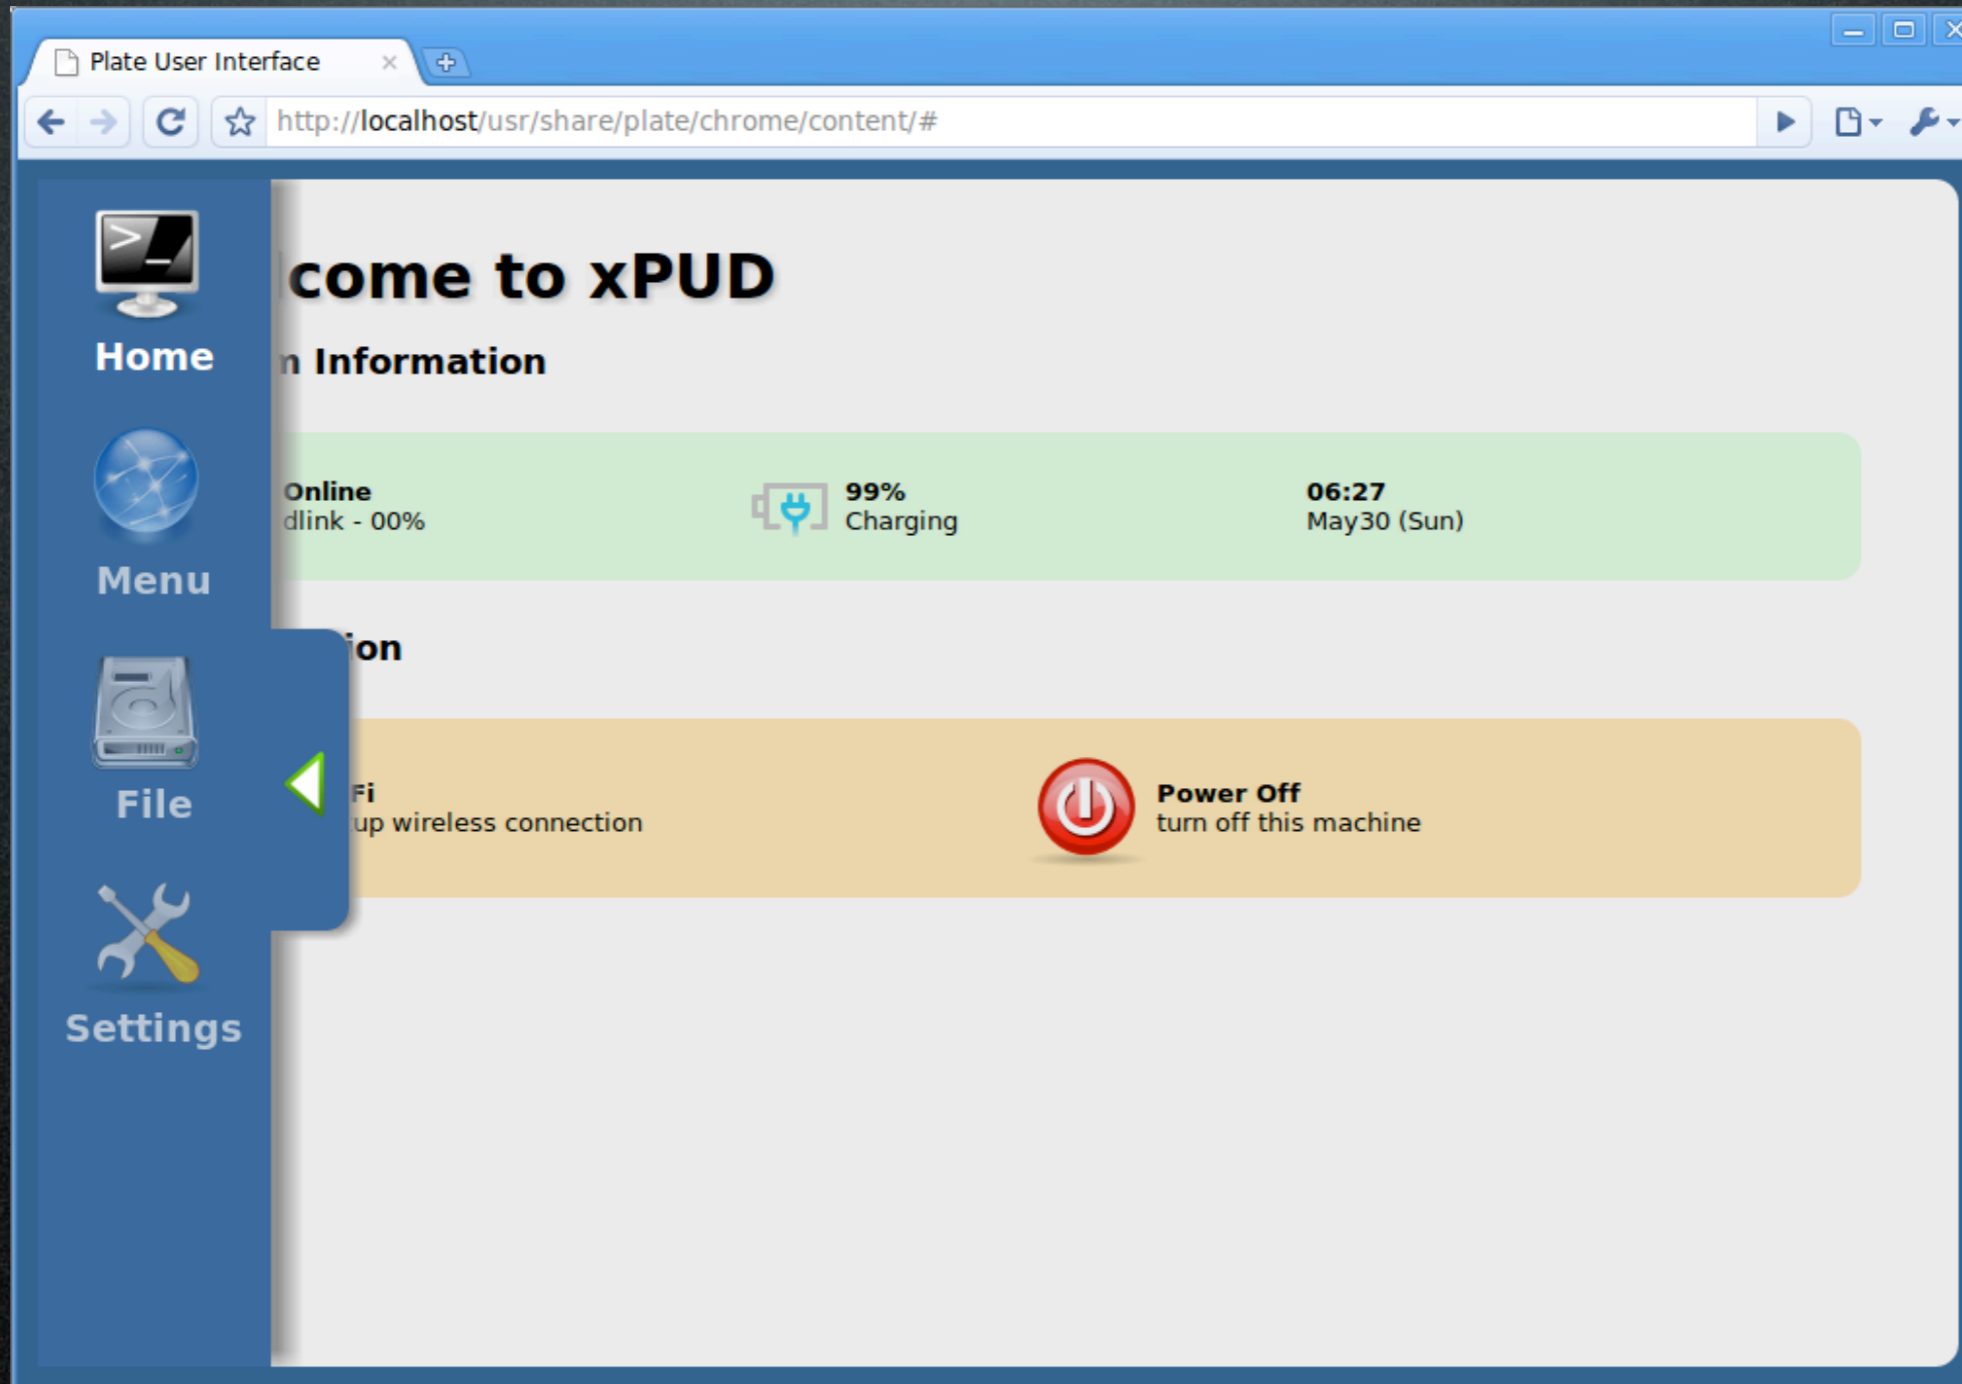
Plate User Interface ×

http://localhost/usr/share/plate/chrome/content/#

Home

Menu

File

Settings

lcome to xPUD

n Information

Online
dlink - 00%

99%
Charging

06:27
May30 (Sun)

ion

Fi
up wireless connection

Power Off
turn off this machine